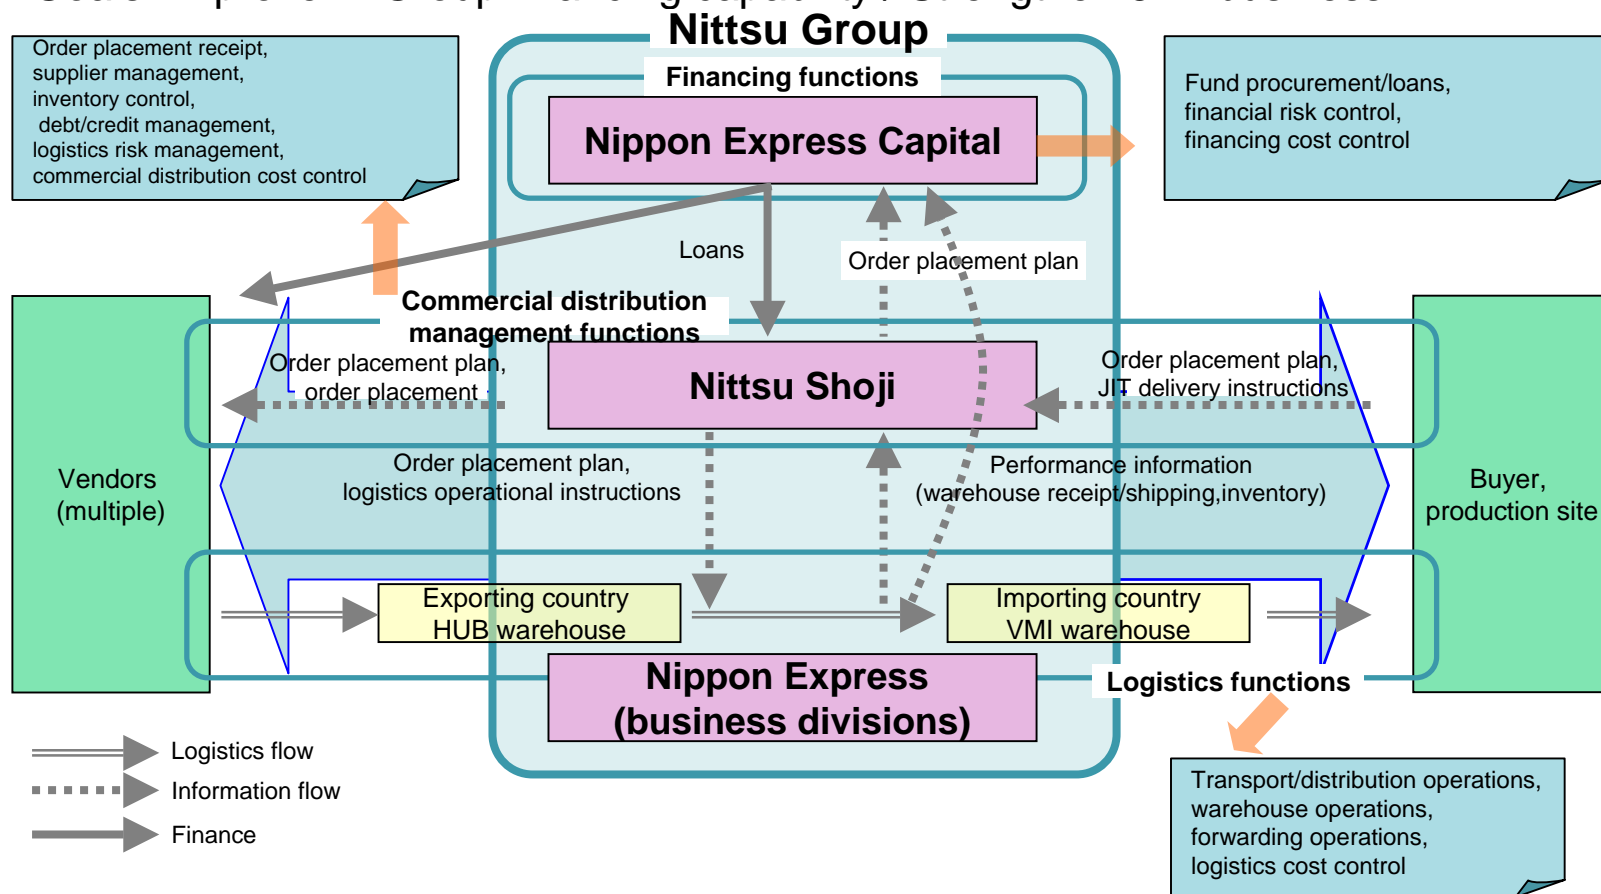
Nittsu Group

Financing functions

Nippon Express Capital

Order placement receipt, supplier management, inventory control, debt/credit management, logistics risk management, commercial distribution cost control

Fund procurement/loans, financial risk control, financing cost control

Loans

Order placement plan

Commercial distribution management functions

Order placement plan, order placement

Nittsu Shoji

Order placement plan, JIT delivery instructions

Vendors (multiple)

Order placement plan, logistics operational instructions

Performance information (warehouse receipt/shipping,inventory)

Buyer, production site

Exporting country HUB warehouse

Importing country VMI warehouse

Nippon Express (business divisions)

Logistics functions

Logistics flow

Information flow

Finance

Transport/distribution operations, warehouse operations, forwarding operations, logistics cost control